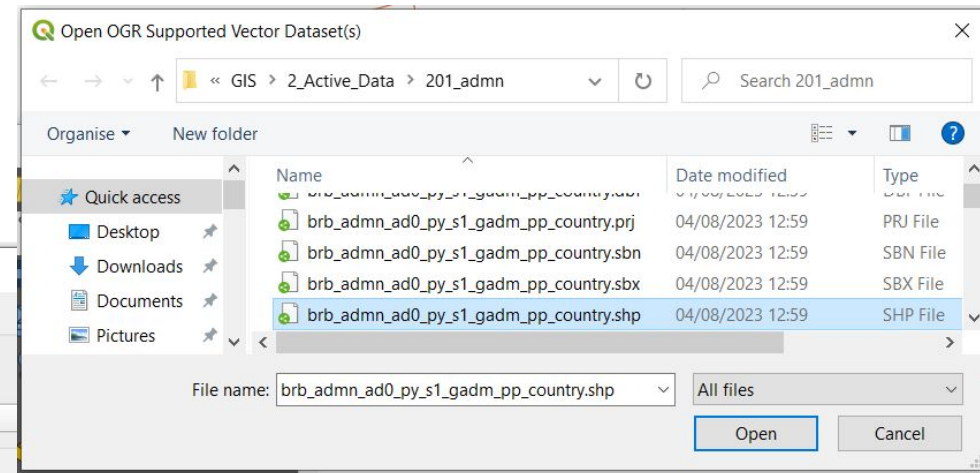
Open OGR Supported Vector Dataset(s)

« GIS > 2_Active_Data > 201_admn

Search 201_admn

Organise ▾ New folder

| Name | Date modified | Type |
|---|---|---|
| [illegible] | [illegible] | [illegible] |
| brb_admn_ad0_py_s1_gadm_pp_country.prj | 04/08/2023 12:59 | PRJ File |
| brb_admn_ad0_py_s1_gadm_pp_country.sbn | 04/08/2023 12:59 | SBN File |
| brb_admn_ad0_py_s1_gadm_pp_country.sbx | 04/08/2023 12:59 | SBX File |
| brb_admn_ad0_py_s1_gadm_pp_country.shp | 04/08/2023 12:59 | SHP File |

Quick access
Desktop
Downloads
Documents
Pictures

File name: brb_admn_ad0_py_s1_gadm_pp_country.shp
All files
Open
Cancel